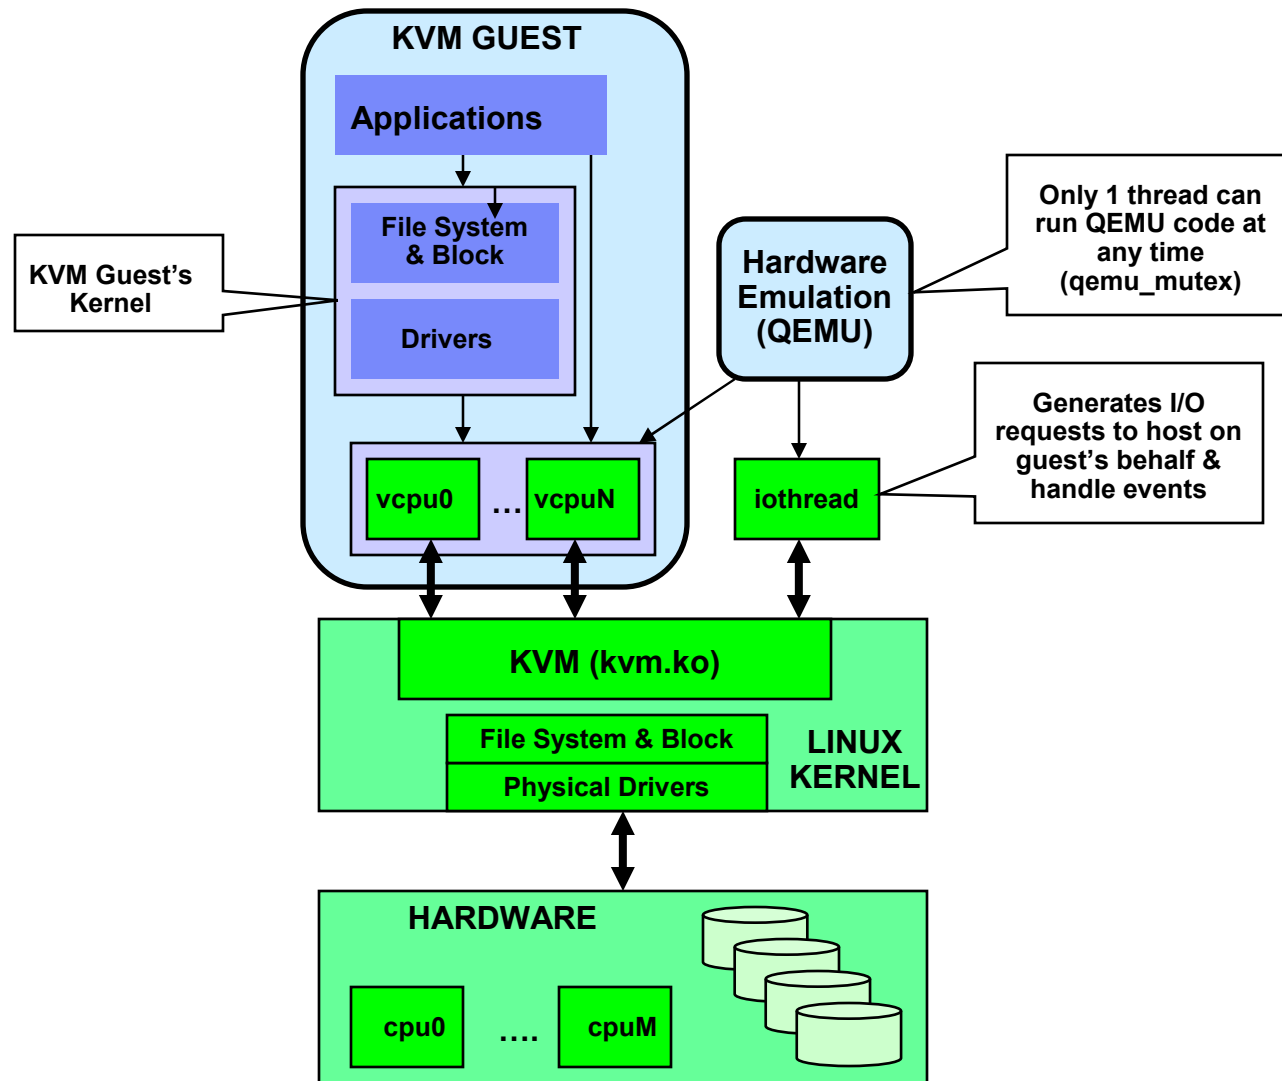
KVM GUEST

Applications

File System & Block

Drivers

KVM Guest's Kernel

Hardware Emulation (QEMU)

Only 1 thread can run QEMU code at any time (qemu_mutex)

Generates I/O requests to host on guest's behalf & handle events

vcpu0 … vcpuN

iothread

KVM (kvm.ko)

File System & Block

Physical Drivers

LINUX KERNEL

HARDWARE

cpu0 …. cpuM